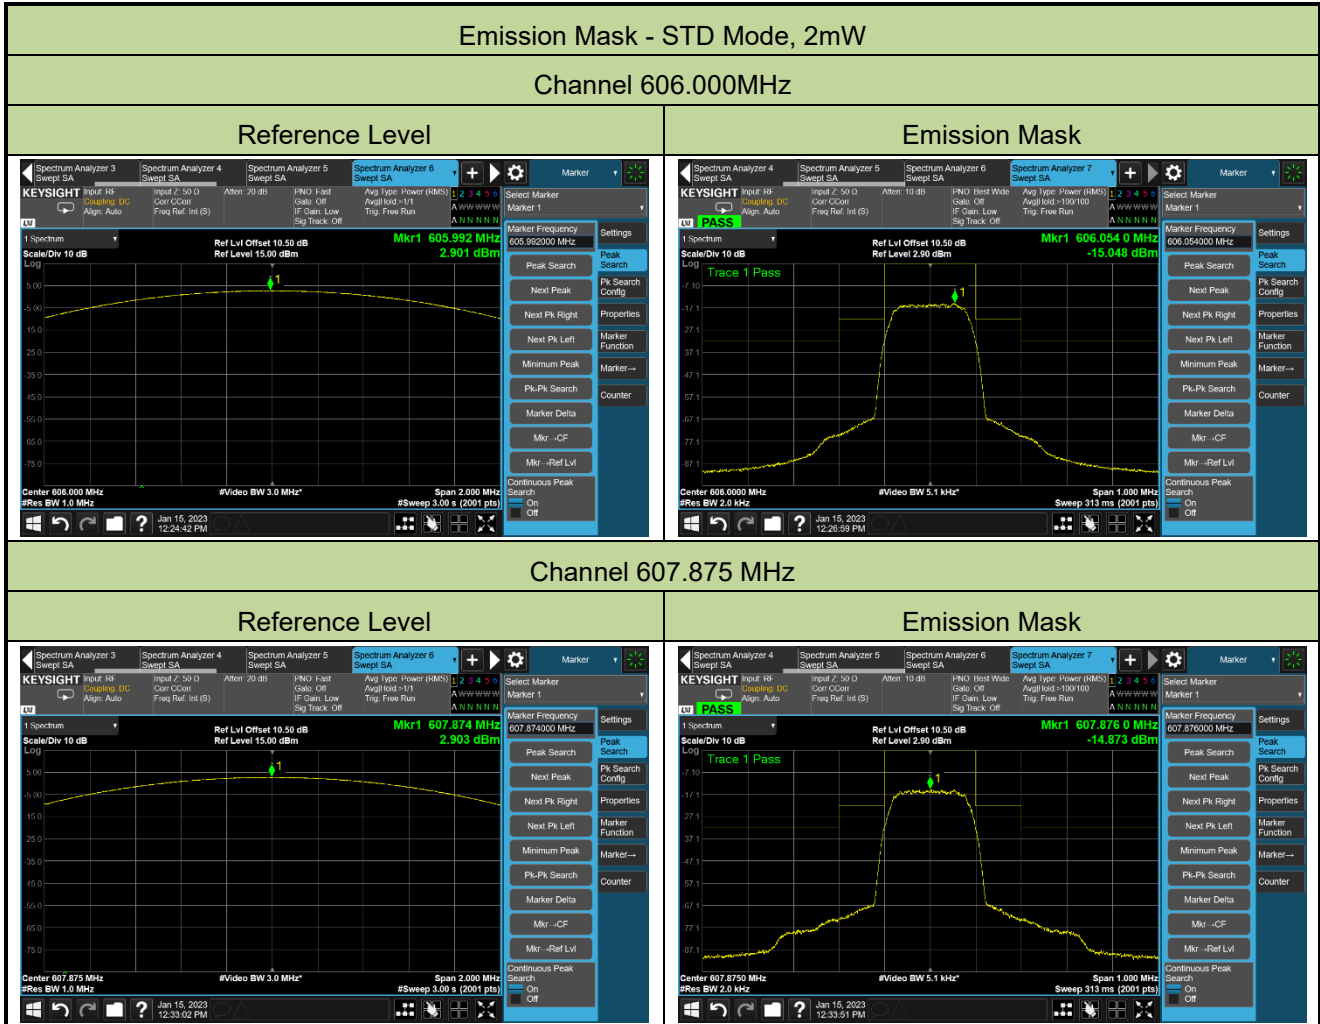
Emission Mask - STD Mode, 2mW

Channel 606.000MHz

| Reference Level | Emission Mask |
|---|---|

Spectrum Analyzer 3 Swept SA | Spectrum Analyzer 4 Swept SA | Spectrum Analyzer 5 Swept SA | Spectrum Analyzer 6 Swept SA | Marker

KEYSIGHT Input: RF Coupling: DC Align: Auto | Input Z: 50 Ω Corr CCorr Freq Ref: Int (S) | Atten: 20 dB | PNO: Fast Gate: Off IF Gain: Low Sig Track: Off | Avg Type: Power (RMS) Avg|Hold:>1/1 Trig: Free Run | 1 2 3 4 5 6 A WWWWW A N N N N N

Select Marker
Marker 1

1 Spectrum
Scale/Div 10 dB
Log
Ref Lvl Offset 10.50 dB
Ref Level 15.00 dBm
Mkr1 605.992 MHz
2.901 dBm

5.00
-5.00
-15.0
-25.0
-35.0
-45.0
-55.0
-65.0
-75.0

Center 606.000 MHz
#Res BW 1.0 MHz
#Video BW 3.0 MHz*
Span 2.000 MHz
#Sweep 3.00 s (2001 pts)

Marker Frequency
605.992000 MHz
Peak Search
Next Peak
Next Pk Right
Next Pk Left
Minimum Peak
Pk-Pk Search
Marker Delta
Mkr→CF
Mkr→Ref Lvl
Continuous Peak Search
On
Off

Settings
Peak Search
Pk Search Config
Properties
Marker Function
Marker→
Counter

Jan 15, 2023
12:24:42 PM

Spectrum Analyzer 4 Swept SA | Spectrum Analyzer 5 Swept SA | Spectrum Analyzer 6 Swept SA | Spectrum Analyzer 7 Swept SA | Marker

KEYSIGHT Input: RF Coupling: DC Align: Auto | Input Z: 50 Ω Corr CCorr Freq Ref: Int (S) | Atten: 10 dB | PNO: Best Wide Gate: Off IF Gain: Low Sig Track: Off | Avg Type: Power (RMS) Avg|Hold:>100/100 Trig: Free Run | 1 2 3 4 5 6 A WWWWW A N N N N N

PASS

Select Marker
Marker 1

1 Spectrum
Scale/Div 10 dB
Log
Ref Lvl Offset 10.50 dB
Ref Level 2.90 dBm
Mkr1 606.054 0 MHz
-15.048 dBm
Trace 1 Pass

-7.10
-17.1
-27.1
-37.1
-47.1
-57.1
-67.1
-77.1
-87.1

Center 606.0000 MHz
#Res BW 2.0 kHz
#Video BW 5.1 kHz*
Span 1.000 MHz
Sweep 313 ms (2001 pts)

Marker Frequency
606.054000 MHz
Peak Search
Next Peak
Next Pk Right
Next Pk Left
Minimum Peak
Pk-Pk Search
Marker Delta
Mkr→CF
Mkr→Ref Lvl
Continuous Peak Search
On
Off

Settings
Peak Search
Pk Search Config
Properties
Marker Function
Marker→
Counter

Jan 15, 2023
12:26:59 PM

Channel 607.875 MHz

| Reference Level | Emission Mask |
|---|---|

Spectrum Analyzer 3 Swept SA | Spectrum Analyzer 4 Swept SA | Spectrum Analyzer 5 Swept SA | Spectrum Analyzer 6 Swept SA | Marker

KEYSIGHT Input: RF Coupling: DC Align: Auto | Input Z: 50 Ω Corr CCorr Freq Ref: Int (S) | Atten: 20 dB | PNO: Fast Gate: Off IF Gain: Low Sig Track: Off | Avg Type: Power (RMS) Avg|Hold:>1/1 Trig: Free Run | 1 2 3 4 5 6 A WWWWW A N N N N N

Select Marker
Marker 1

1 Spectrum
Scale/Div 10 dB
Log
Ref Lvl Offset 10.50 dB
Ref Level 15.00 dBm
Mkr1 607.874 MHz
2.903 dBm

5.00
-5.00
-15.0
-25.0
-35.0
-45.0
-55.0
-65.0
-75.0

Center 607.875 MHz
#Res BW 1.0 MHz
#Video BW 3.0 MHz*
Span 2.000 MHz
#Sweep 3.00 s (2001 pts)

Marker Frequency
607.874000 MHz
Peak Search
Next Peak
Next Pk Right
Next Pk Left
Minimum Peak
Pk-Pk Search
Marker Delta
Mkr→CF
Mkr→Ref Lvl
Continuous Peak Search
On
Off

Settings
Peak Search
Pk Search Config
Properties
Marker Function
Marker→
Counter

Jan 15, 2023
12:33:02 PM

Spectrum Analyzer 4 Swept SA | Spectrum Analyzer 5 Swept SA | Spectrum Analyzer 6 Swept SA | Spectrum Analyzer 7 Swept SA | Marker

KEYSIGHT Input: RF Coupling: DC Align: Auto | Input Z: 50 Ω Corr CCorr Freq Ref: Int (S) | Atten: 10 dB | PNO: Best Wide Gate: Off IF Gain: Low Sig Track: Off | Avg Type: Power (RMS) Avg|Hold:>100/100 Trig: Free Run | 1 2 3 4 5 6 A WWWWW A N N N N N

PASS

Select Marker
Marker 1

1 Spectrum
Scale/Div 10 dB
Log
Ref Lvl Offset 10.50 dB
Ref Level 2.90 dBm
Mkr1 607.876 0 MHz
-14.873 dBm
Trace 1 Pass

-7.10
-17.1
-27.1
-37.1
-47.1
-57.1
-67.1
-77.1
-87.1

Center 607.8750 MHz
#Res BW 2.0 kHz
#Video BW 5.1 kHz*
Span 1.000 MHz
Sweep 313 ms (2001 pts)

Marker Frequency
607.876000 MHz
Peak Search
Next Peak
Next Pk Right
Next Pk Left
Minimum Peak
Pk-Pk Search
Marker Delta
Mkr→CF
Mkr→Ref Lvl
Continuous Peak Search
On
Off

Settings
Peak Search
Pk Search Config
Properties
Marker Function
Marker→
Counter

Jan 15, 2023
12:33:51 PM